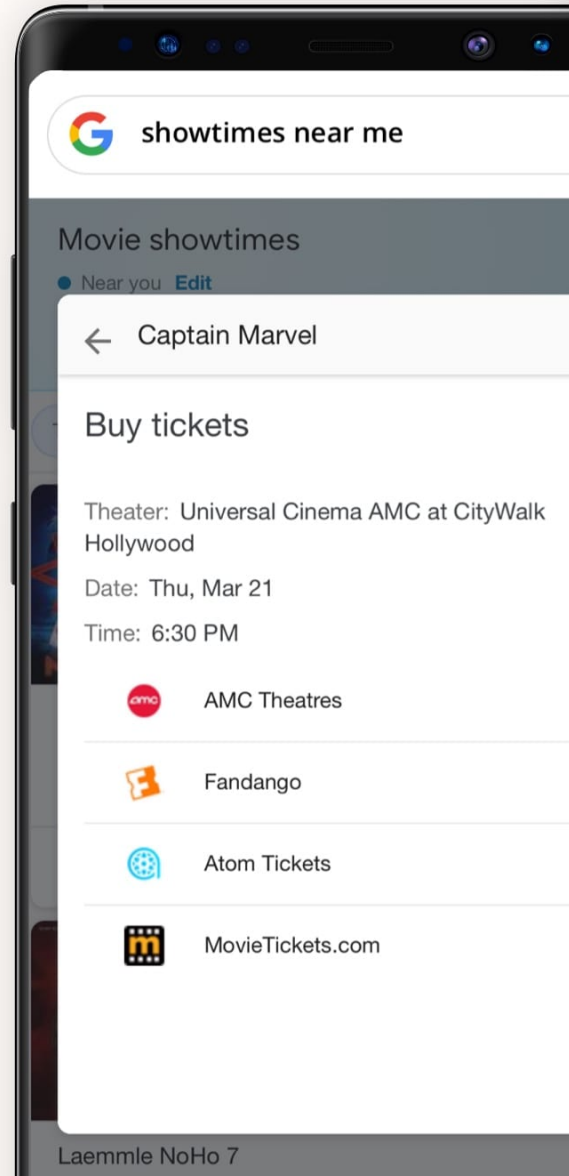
showtimes near me

Movie showtimes

Near you Edit

Captain Marvel

Buy tickets

Theater: Universal Cinema AMC at CityWalk Hollywood

Date: Thu, Mar 21

Time: 6:30 PM

amc

AMC Theatres

Fandango

Atom Tickets

MovieTickets.com

Laemmle NoHo 7